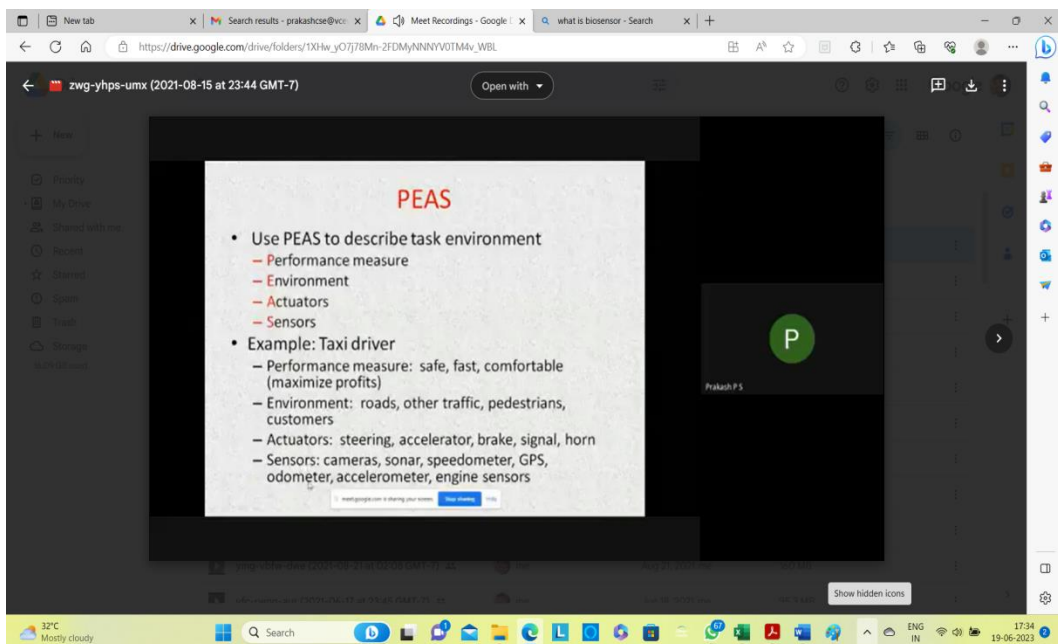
New tab
Search results - prakashcse@vce
Meet Recordings - Google
what is biosensor - Search

https://drive.google.com/drive/folders/1XHw_yO7j78Mn-2FDMyNNNYV0TM4v_WBL

zwg-yhps-umx (2021-08-15 at 23:44 GMT-7)
Open with

New
Priority
My Drive
Shared with me
Recent
Starred
Spam
Trash
Storage

PEAS

• Use PEAS to describe task environment
– Performance measure
– Environment
– Actuators
– Sensors
• Example: Taxi driver
– Performance measure: safe, fast, comfortable (maximize profits)
– Environment: roads, other traffic, pedestrians, customers
– Actuators: steering, accelerator, brake, signal, horn
– Sensors: cameras, sonar, speedometer, GPS, odometer, accelerometer, engine sensors

meet.google.com is sharing your screen. Stop sharing Hide

P
Prakash P S

Show hidden icons

32°C
Mostly cloudy
Search
ENG IN
17:34
19-06-2023